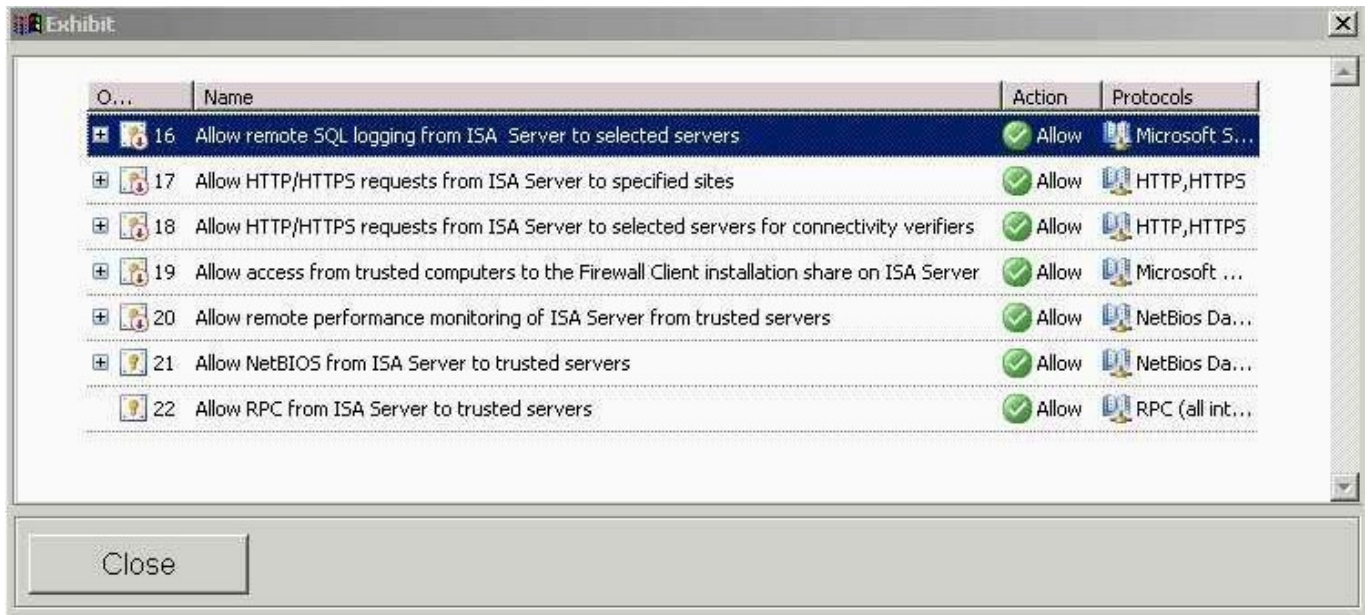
Exhibit

| O... | Name | Action | Protocols |
|---|---|---|---|
| 16 | Allow remote SQL logging from ISA Server to selected servers | Allow | Microsoft S... |
| 17 | Allow HTTP/HTTPS requests from ISA Server to specified sites | Allow | HTTP,HTTPS |
| 18 | Allow HTTP/HTTPS requests from ISA Server to selected servers for connectivity verifiers | Allow | HTTP,HTTPS |
| 19 | Allow access from trusted computers to the Firewall Client installation share on ISA Server | Allow | Microsoft ... |
| 20 | Allow remote performance monitoring of ISA Server from trusted servers | Allow | NetBios Da... |
| 21 | Allow NetBIOS from ISA Server to trusted servers | Allow | NetBios Da... |
| 22 | Allow RPC from ISA Server to trusted servers | Allow | RPC (all int... |

Close